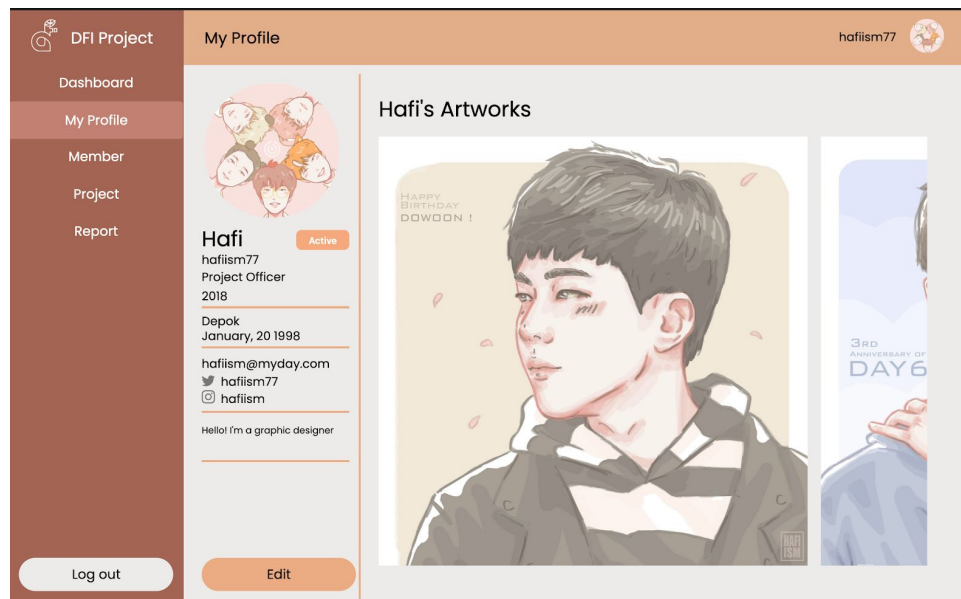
DFI Project

Dashboard
My Profile
Member
Project
Report

Log out

My Profile

hafiism77

Hafi
Active
hafiism77
Project Officer
2018

Depok
January, 20 1998

hafiism@myday.com
hafiism77
hafiism

Hello! I'm a graphic designer

Edit

Hafi's Artworks

HAPPY BIRTHDAY DOWOON !

HAFI ISM

3RD ANNIVERSARY OF
DAY6